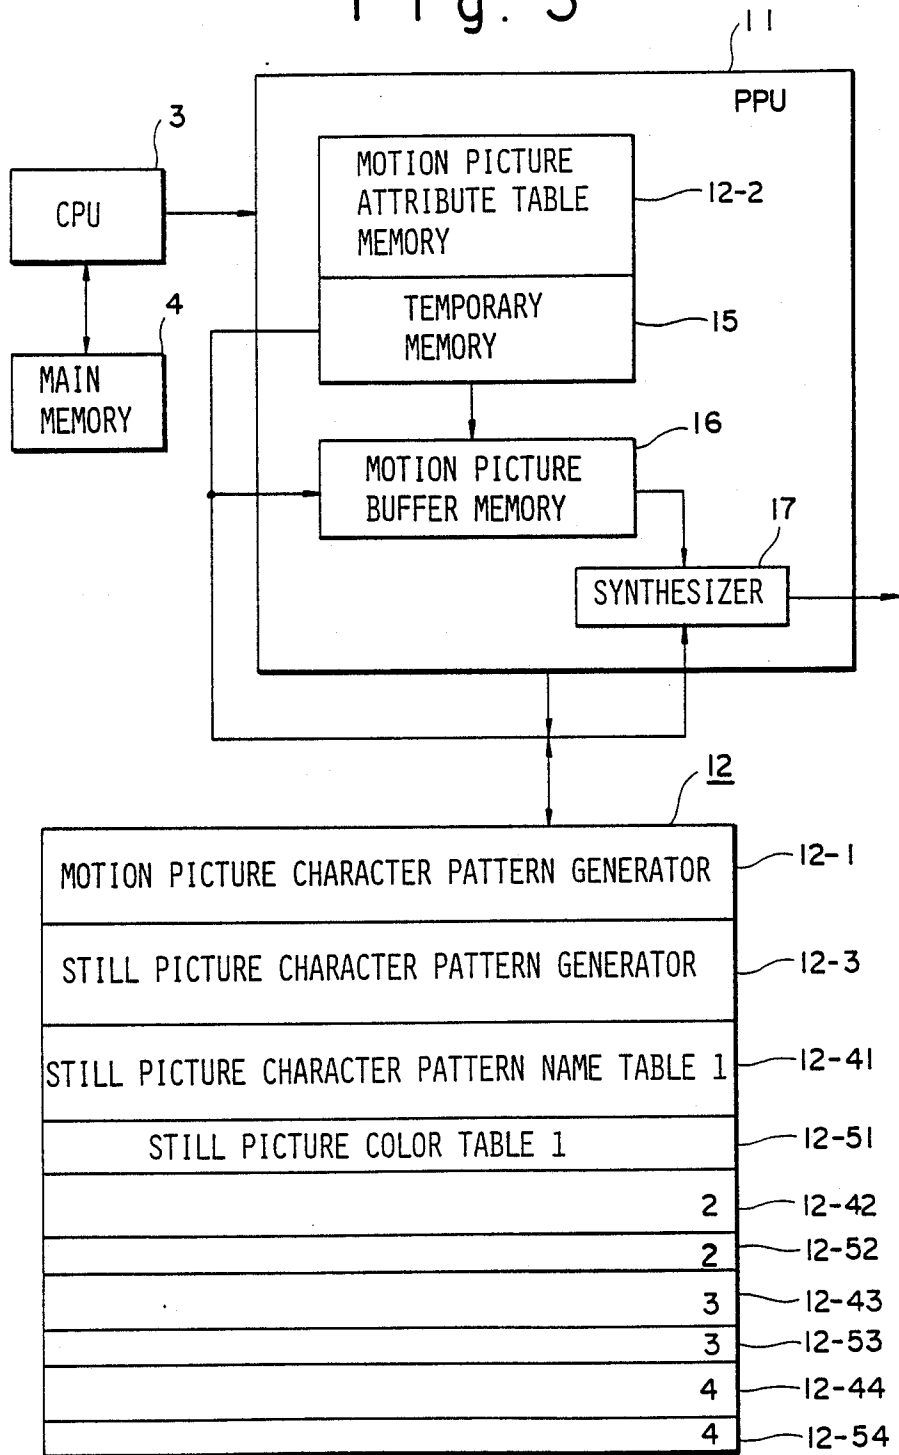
Fig. 3

11

PPU

3

CPU

MOTION PICTURE ATTRIBUTE TABLE MEMORY

12-2

4

TEMPORARY MEMORY

15

MAIN MEMORY

16

MOTION PICTURE BUFFER MEMORY

17

SYNTHESIZER

12

MOTION PICTURE CHARACTER PATTERN GENERATOR

12-1

STILL PICTURE CHARACTER PATTERN GENERATOR

12-3

STILL PICTURE CHARACTER PATTERN NAME TABLE 1

12-41

STILL PICTURE COLOR TABLE 1

12-51

2

12-42

2

12-52

3

12-43

3

12-53

4

12-44

4

12-54